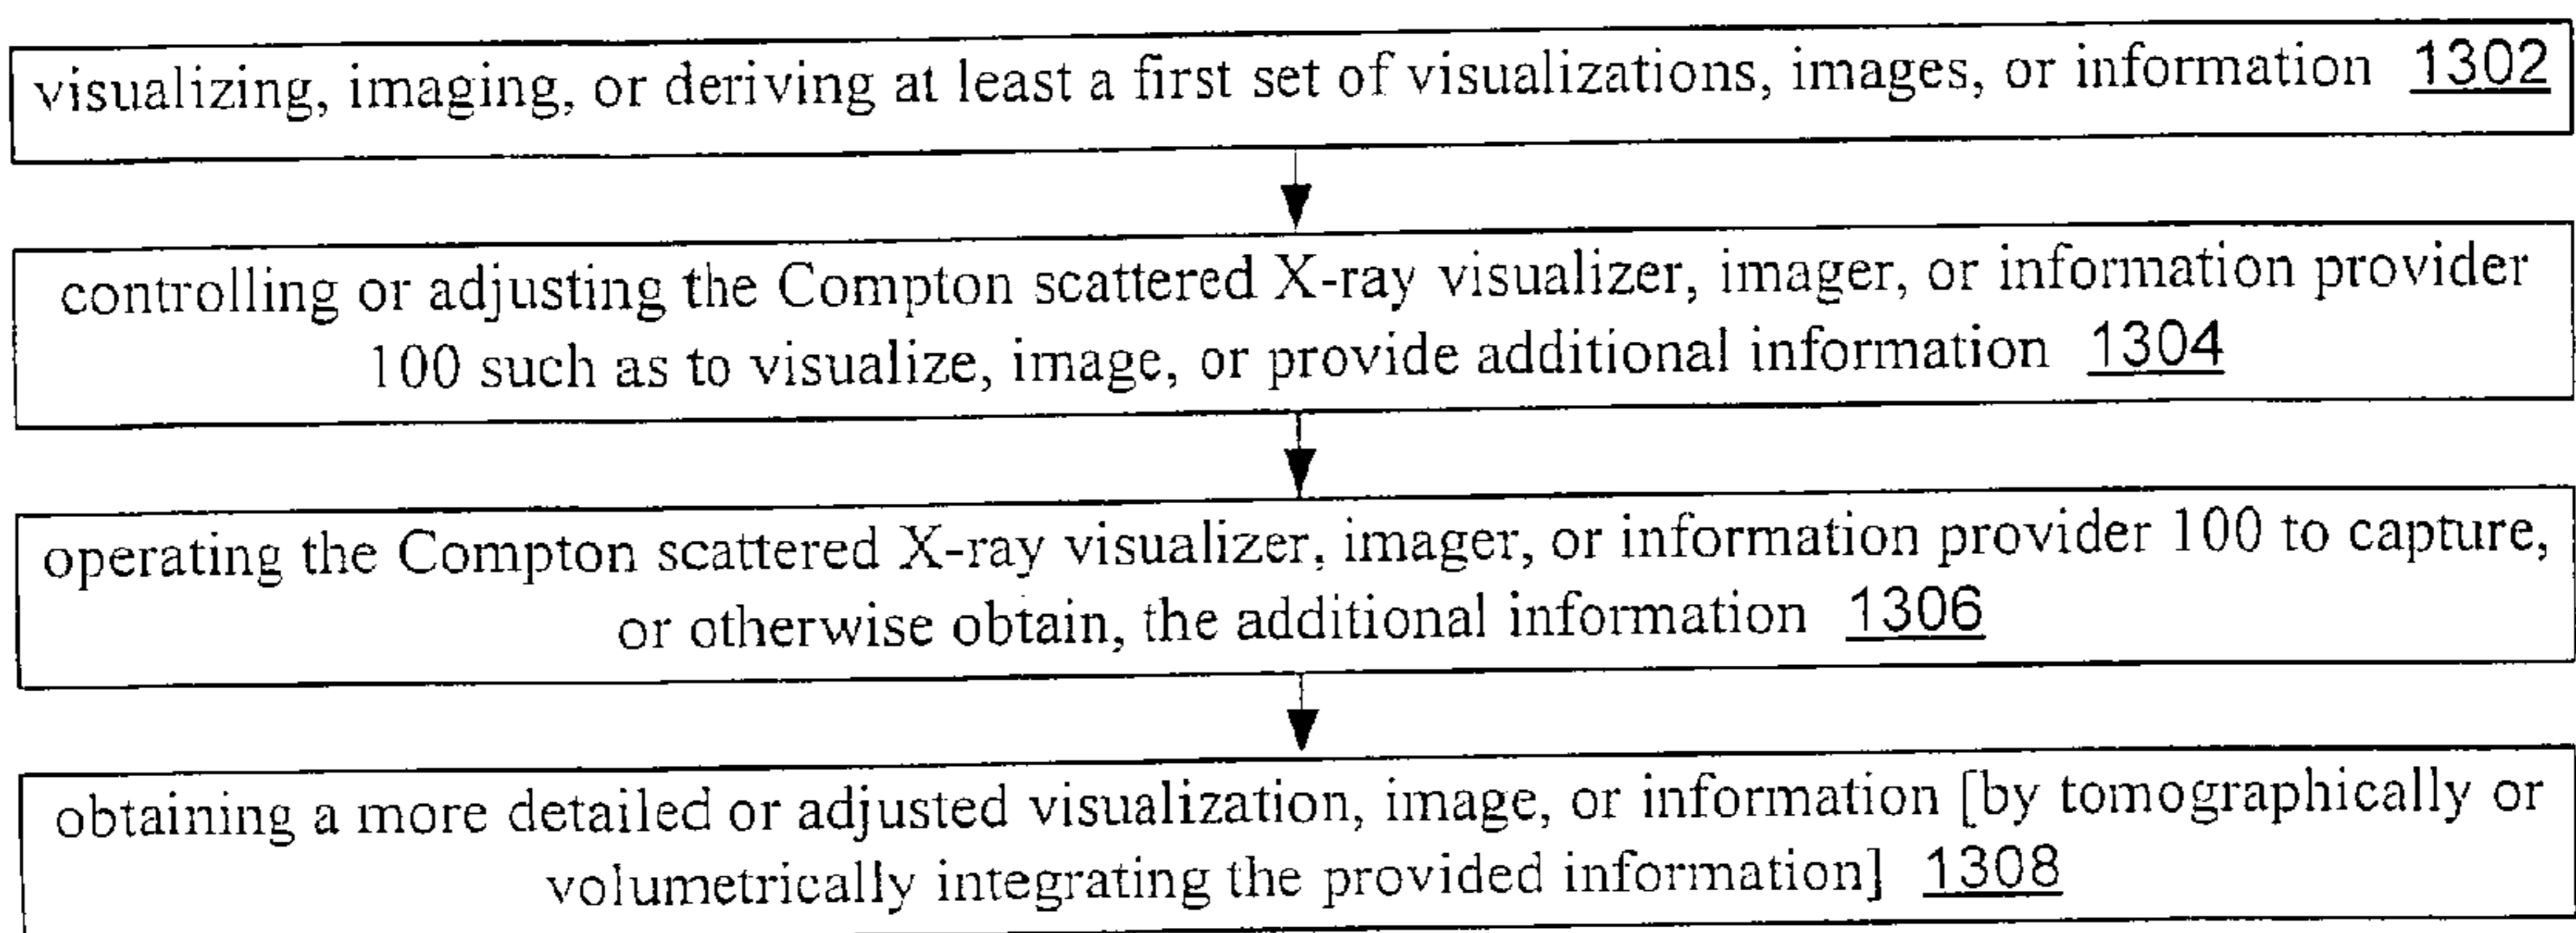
visualizing, imaging, or deriving at least a first set of visualizations, images, or information 1302

controlling or adjusting the Compton scattered X-ray visualizer, imager, or information provider 100 such as to visualize, image, or provide additional information 1304

operating the Compton scattered X-ray visualizer, imager, or information provider 100 to capture, or otherwise obtain, the additional information 1306

obtaining a more detailed or adjusted visualization, image, or information [by tomographically or volumetrically integrating the provided information] 1308